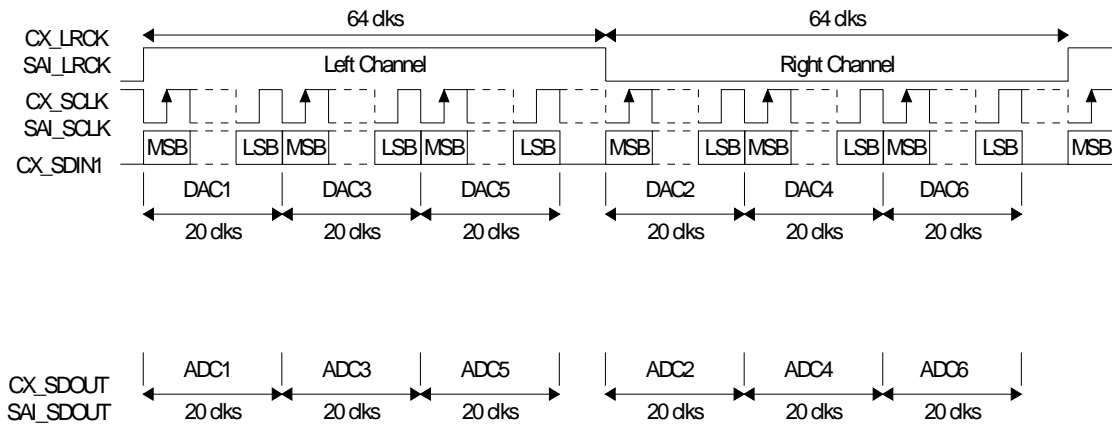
64 clks

64 clks

CX_LRCK
SAI_LRCK

Left Channel

Right Channel

CX_SCLK
SAI_SCLK

MSB LSB MSB LSB MSB LSB MSB LSB MSB LSB MSB LSB MSB

CX_SDIN1

DAC1 DAC3 DAC5 DAC2 DAC4 DAC6

20 clks 20 clks 20 clks 20 clks 20 clks 20 clks

CX_SDOUT
SAI_SDOUT

ADC1 ADC3 ADC5 ADC2 ADC4 ADC6

20 clks 20 clks 20 clks 20 clks 20 clks 20 clks